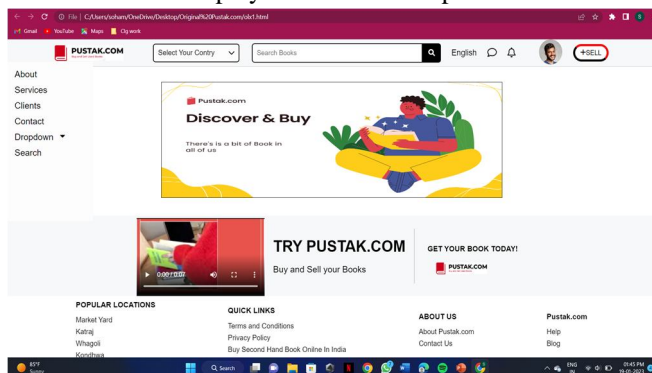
File | C:/Users/soham/OneDrive/Desktop/Original%20Pustak.com/olx1.html

Gmail YouTube Maps Cg work

PUSTAK.COM

Select Your Contry

Search Books

English

+SELL

About
Services
Clients
Contact
Dropdown
Search

Pustak.com

Discover & Buy

There's is a bit of Book in all of us

0:00 / 0:07

TRY PUSTAK.COM

Buy and Sell your Books

GET YOUR BOOK TODAY!

PUSTAK.COM

POPULAR LOCATIONS
Market Yard
Katraj
Whagoli
Kondhwa

QUICK LINKS
Terms and Conditions
Privacy Policy
Buy Second Hand Book Online In India

ABOUT US
About Pustak.com
Contact Us

Pustak.com
Help
Blog

85°F Sunny

Search

ENG IN

01:45 PM 19-05-2023